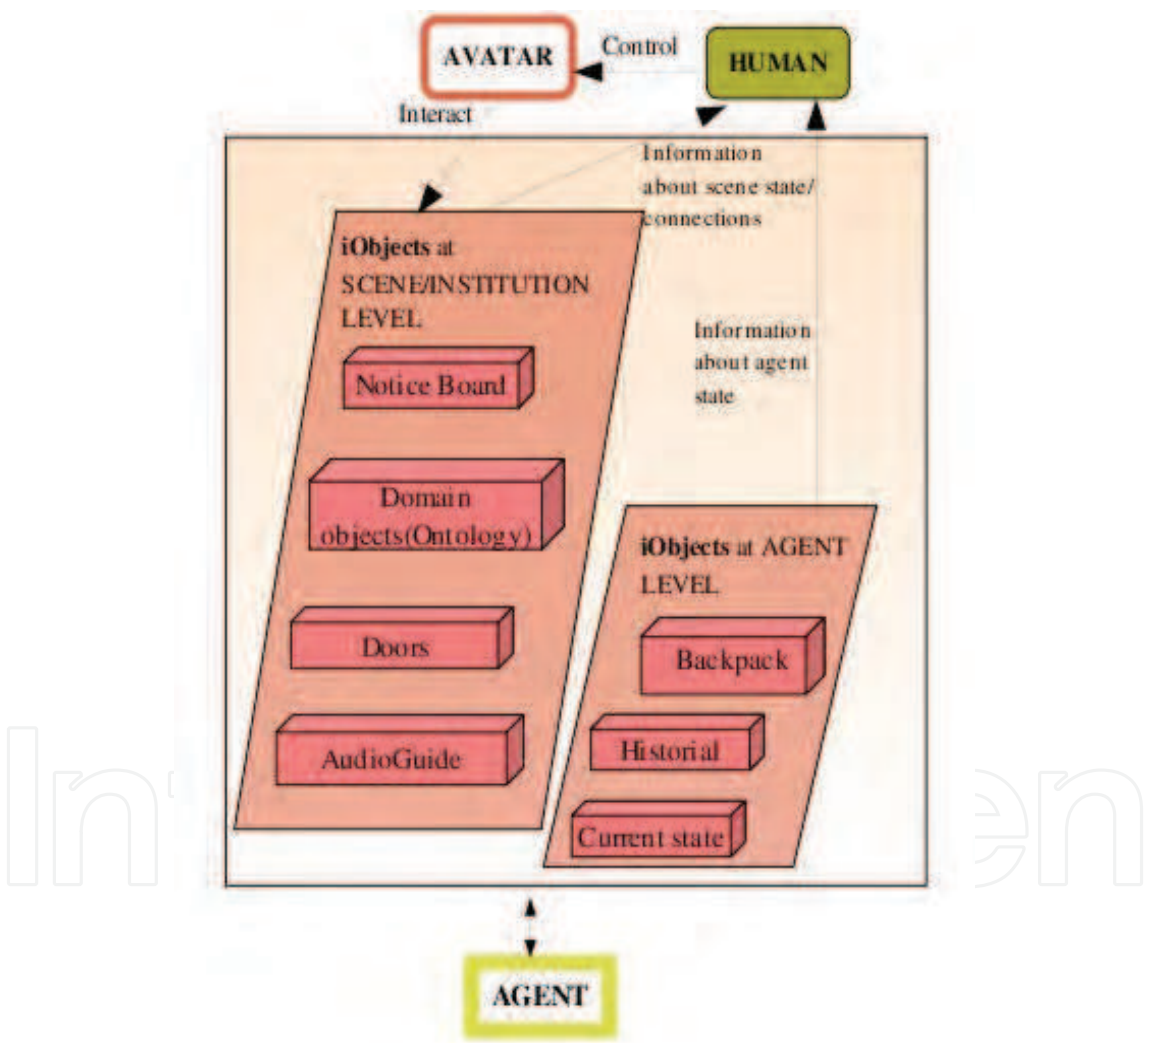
AVATAR

Control

HUMAN

Interact

Information about scene state/ connections

iObjects at SCENE/INSTITUTION LEVEL

Notice Board

Domain objects(Ontology)

Doors

AudioGuide

Information about agent state

iObjects at AGENT LEVEL

Backpack

Historial

Current state

AGENT